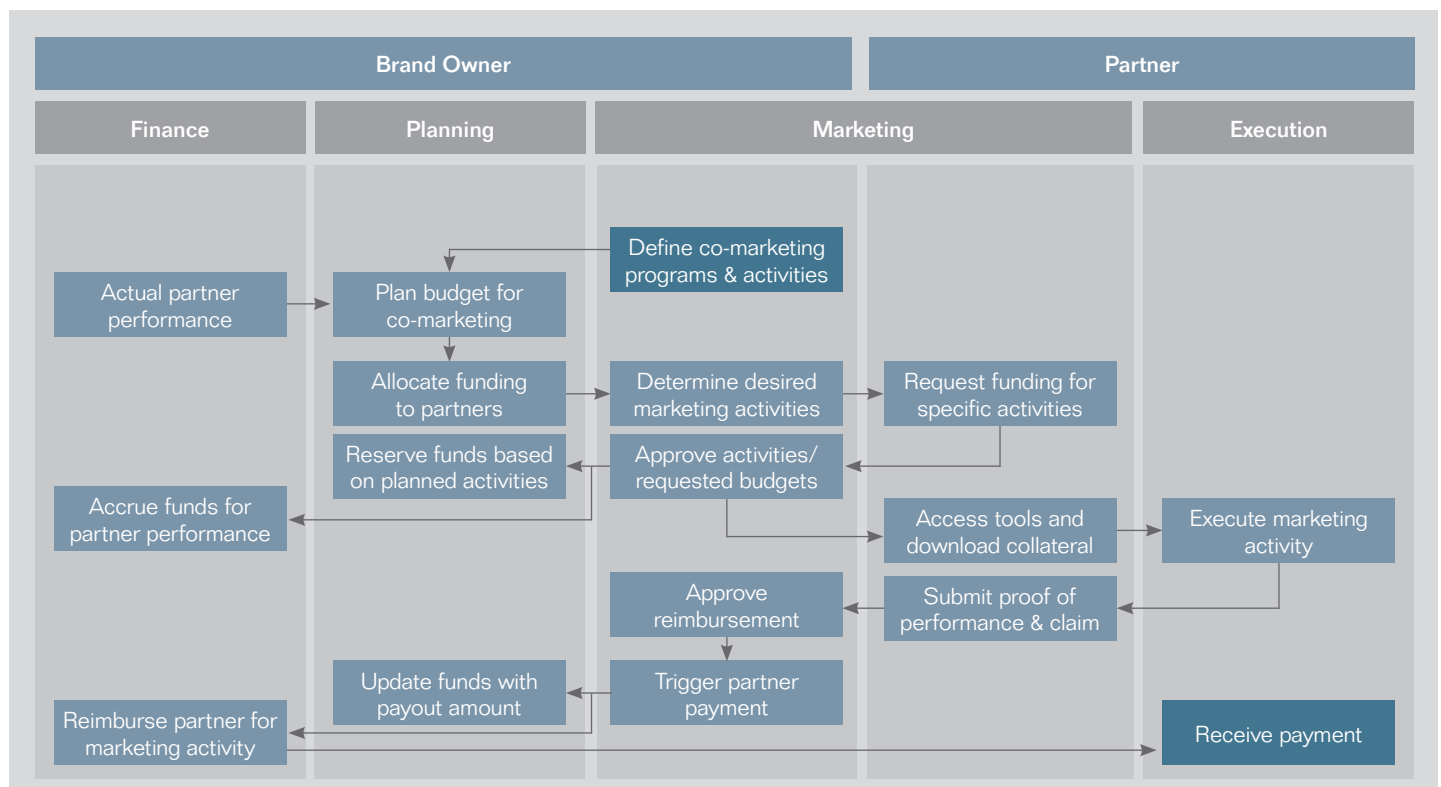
Brand Owner

Partner

Finance

Planning

Marketing

Execution

Define co-marketing programs & activities

Actual partner performance

Plan budget for co-marketing

Allocate funding to partners

Determine desired marketing activities

Request funding for specific activities

Reserve funds based on planned activities

Approve activities/ requested budgets

Accrue funds for partner performance

Access tools and download collateral

Execute marketing activity

Approve reimbursement

Submit proof of performance & claim

Update funds with payout amount

Trigger partner payment

Reimburse partner for marketing activity

Receive payment